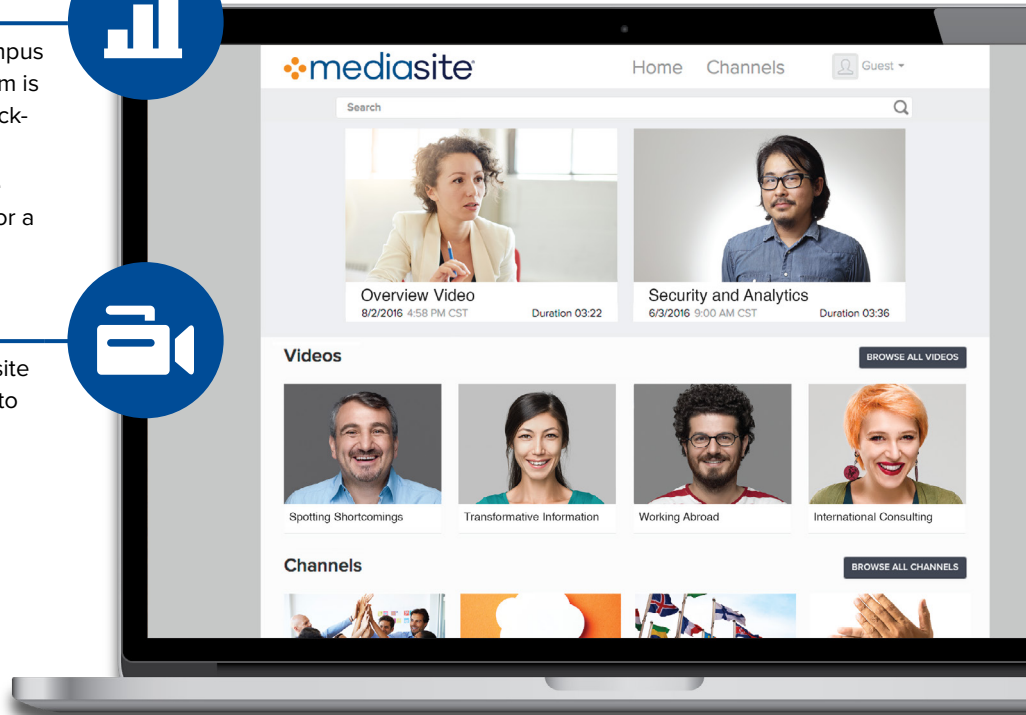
npus
m is
ck-

or a

site
to

mediasite

Home Channels Guest

Search

Overview Video
8/2/2016 4:58 PM CST Duration 03:22

Security and Analytics
6/3/2016 9:00 AM CST Duration 03:36

Videos

BROWSE ALL VIDEOS

Spotting Shortcomings

Transformative Information

Working Abroad

International Consulting

Channels

BROWSE ALL CHANNELS